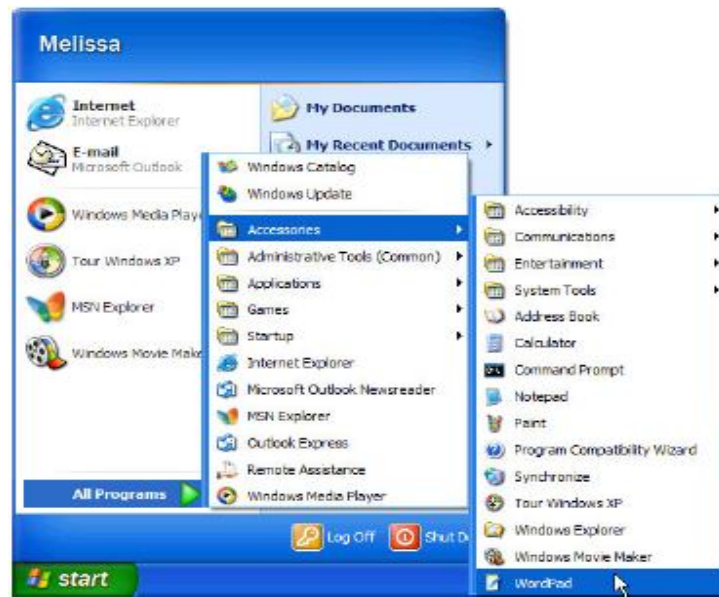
Melissa

Internet
Internet Explorer

E-mail
Microsoft Outlook

Windows Media Playe

Tour Windows XP

MSN Explorer

Windows Movie Make

All Programs

My Documents

My Recent Documents

Windows Catalog
Windows Update
Accessories
Administrative Tools (Common)
Applications
Games
Startup
Internet Explorer
Microsoft Outlook Newsreader
MSN Explorer
Outlook Express
Remote Assistance
Windows Media Player

Accessibility
Communications
Entertainment
System Tools
Address Book
Calculator
Command Prompt
Notepad
Paint
Program Compatibility Wizard
Synchronize
Tour Windows XP
Windows Explorer
Windows Movie Maker
WordPad

Log Off
Shut D

start